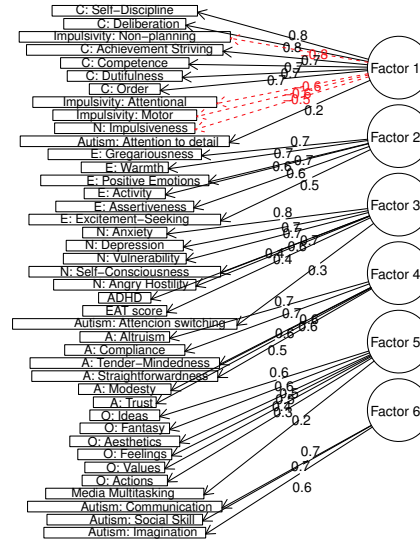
C: Self−Discipline
C: Deliberation
Impulsivity: Non−planning
C: Achievement Striving
C: Competence
C: Dutifulness
C: Order
Impulsivity: Attentional
Impulsivity: Motor
N: Impulsiveness
Autism: Attention to detail
E: Gregariousness
E: Warmth
E: Positive Emotions
E: Activity
E: Assertiveness
E: Excitement−Seeking
N: Anxiety
N: Depression
N: Vulnerability
N: Self−Consciousness
N: Angry Hostility
ADHD
EAT score
Autism: Attencion switching
A: Altruism
A: Compliance
A: Tender−Mindedness
A: Straightforwardness
A: Modesty
A: Trust
O: Ideas
O: Fantasy
O: Aesthetics
O: Feelings
O: Values
O: Actions
Media Multitasking
Autism: Communication
Autism: Social Skill
Autism: Imagination

Factor 1
Factor 2
Factor 3
Factor 4
Factor 5
Factor 6

0.8
0.8
-0.8
0.7
0.7
0.7
-0.6
-0.5
-0.5
0.2
0.7
0.7
0.7
0.7
0.6
0.5
0.8
0.7
0.7
0.7
0.6
0.6
0.4
0.3
0.7
0.7
0.6
0.6
0.6
0.5
0.6
0.6
0.5
0.5
0.5
0.3
0.2
0.7
0.7
0.6